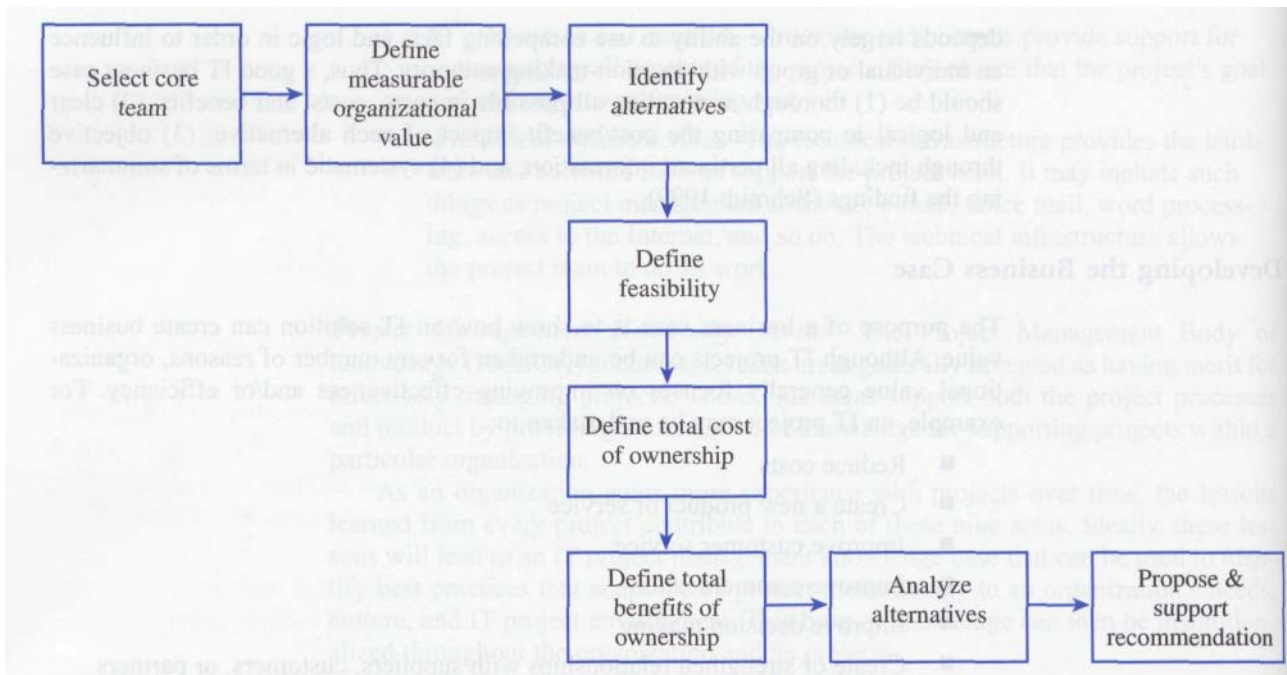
Select core team

Define measurable organizational value

Identify alternatives

Define feasibility

Define total cost of ownership

Define total benefits of ownership

Analyze alternatives

Propose & support recommendation